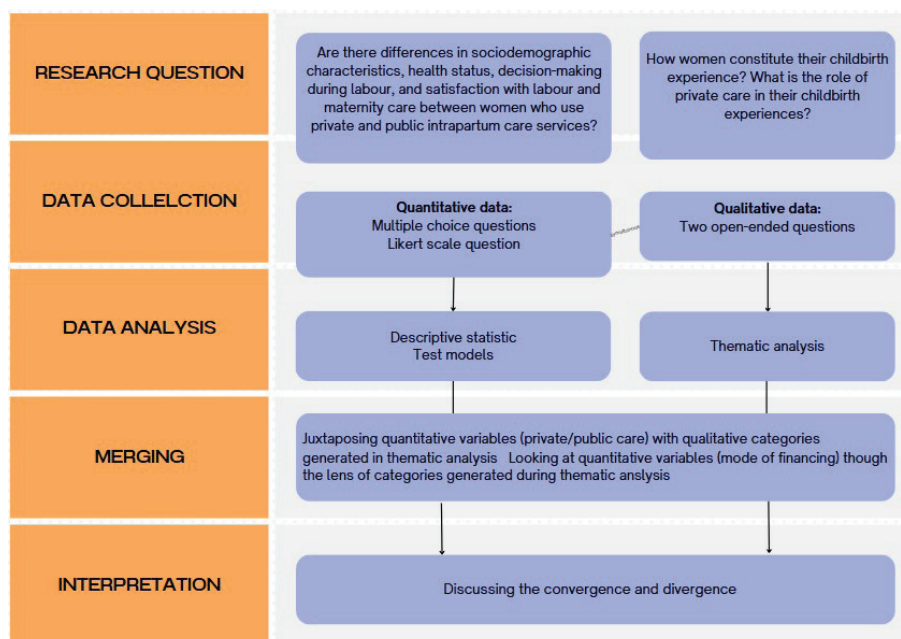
RESEARCH QUESTION

Are there differences in sociodemographic characteristics, health status, decision-making during labour, and satisfaction with labour and maternity care between women who use private and public intrapartum care services?

How women constitute their childbirth experience? What is the role of private care in their childbirth experiences?

DATA COLLELCTION

Quantitative data:
Multiple choice questions
Likert scale question

Qualitative data:
Two open-ended questions

DATA ANALYSIS

Descriptive statistic
Test models

Thematic analysis

MERGING

Juxtaposing quantitative variables (private/public care) with qualitative categories generated in thematic analysis Looking at quantitative variables (mode of financing) though the lens of categories generated during thematic anslysis

INTERPRETATION

Discussing the convergence and divergence